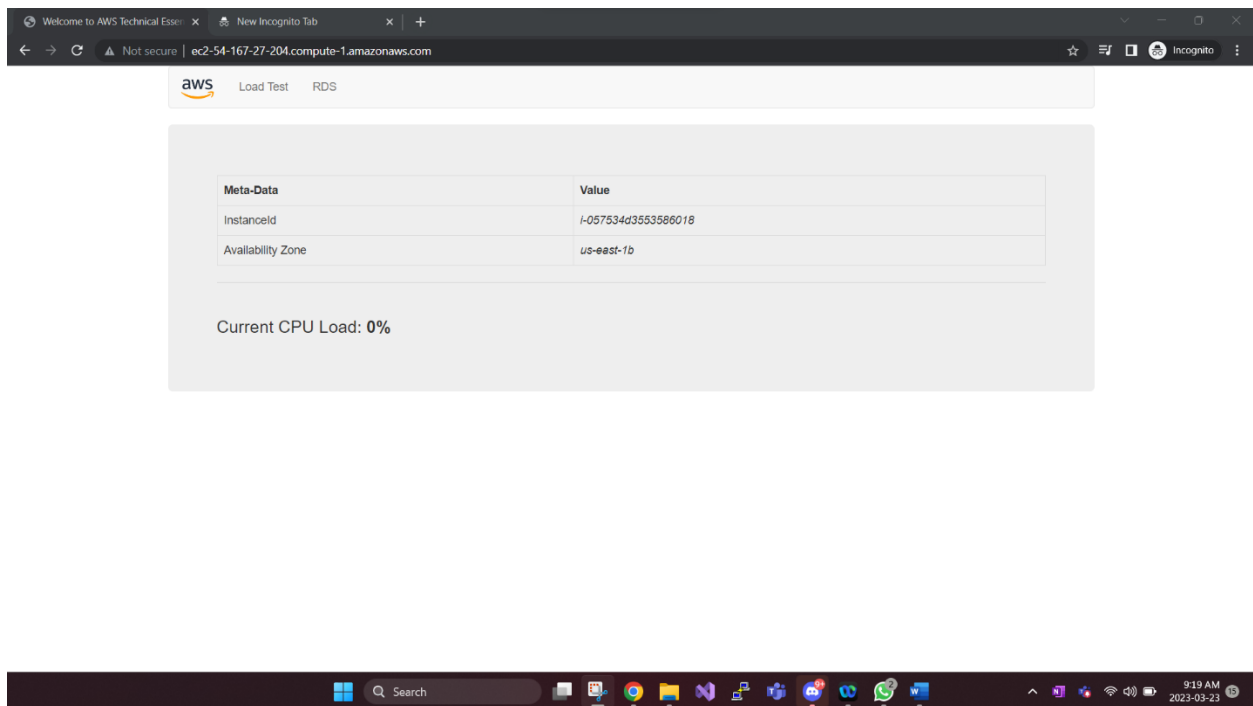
Welcome to AWS Technical Essen ×
New Incognito Tab ×
+

Not secure | ec2-54-167-27-204.compute-1.amazonaws.com

Incognito

aws Load Test RDS

| Meta-Data | Value |
|---|---|
| InstanceId | i-057534d3553586018 |
| Availability Zone | us-east-1b |

Current CPU Load: **0%**

Search

9+
2

9:19 AM
2023-03-23
15